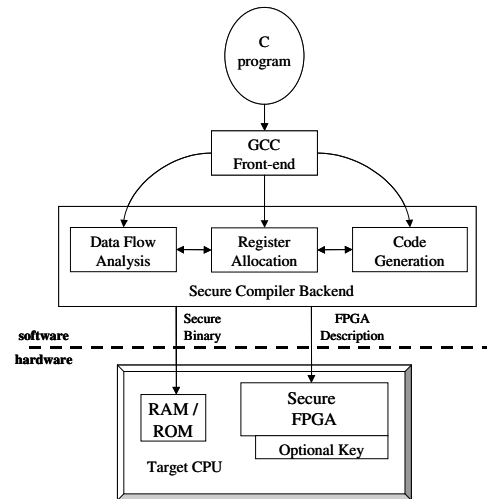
C
program

GCC
Front-end

Data Flow Analysis

Register Allocation

Code Generation

Secure Compiler Backend

software

hardware

Secure Binary

FPGA Description

RAM / ROM

Secure FPGA

Optional Key

Target CPU